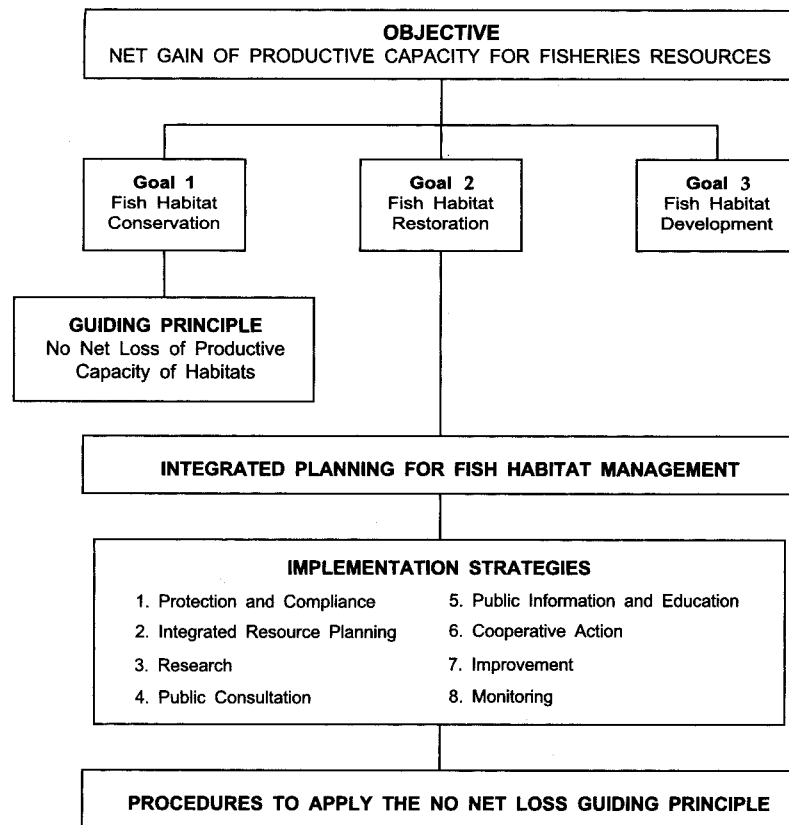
OBJECTIVE
NET GAIN OF PRODUCTIVE CAPACITY FOR FISHERIES RESOURCES

Goal 1
Fish Habitat Conservation

Goal 2
Fish Habitat Restoration

Goal 3
Fish Habitat Development

GUIDING PRINCIPLE
No Net Loss of Productive Capacity of Habitats

INTEGRATED PLANNING FOR FISH HABITAT MANAGEMENT

IMPLEMENTATION STRATEGIES
1. Protection and Compliance
2. Integrated Resource Planning
3. Research
4. Public Consultation
5. Public Information and Education
6. Cooperative Action
7. Improvement
8. Monitoring

PROCEDURES TO APPLY THE NO NET LOSS GUIDING PRINCIPLE